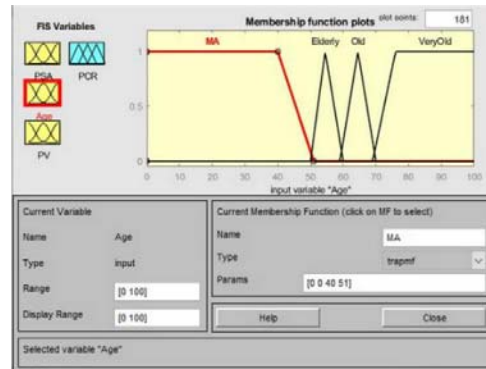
FIS Variables

PSA PCR

Age

PV

Membership function plots plot points: 181

MA Elderly Old VeryOld

1

0.5

0

0 10 20 30 40 50 60 70 80 90 100

input variable "Age"

Current Variable

Name Age

Type input

Range [0 100]

Display Range [0 100]

Current Membership Function (click on MF to select)

Name MA

Type trapmf

Params [0 0 40 51]

Help

Close

Selected variable "Age"